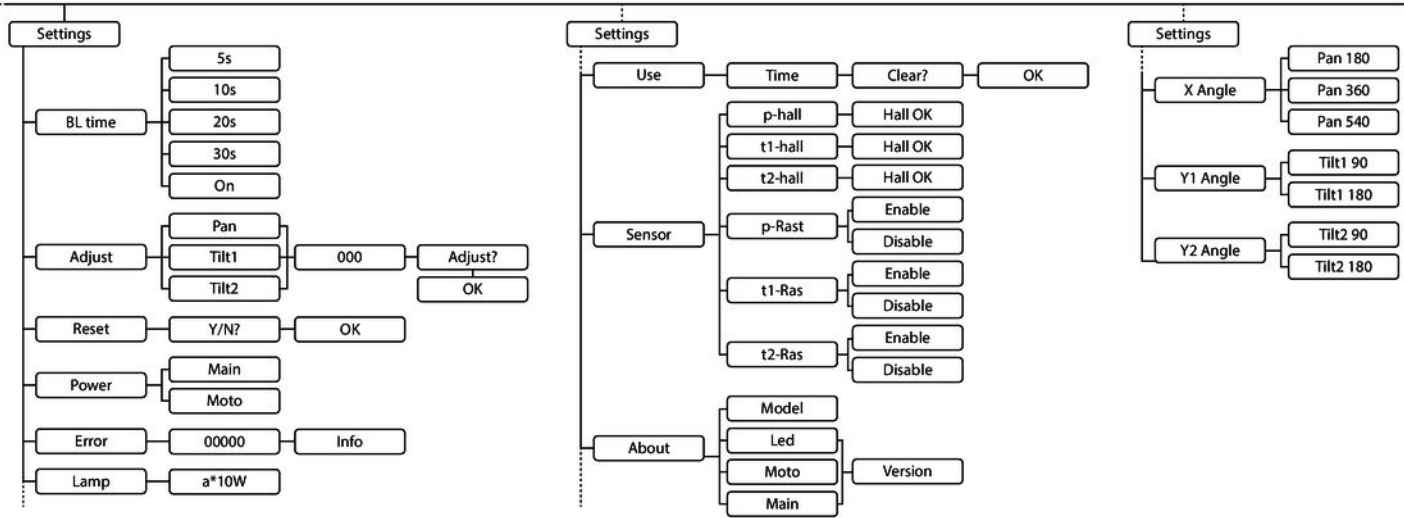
Settings

BL time

5s

10s

20s

30s

On

Adjust

Pan

Tilt1

Tilt2

000

Adjust?

OK

Reset

Y/N?

OK

Power

Main

Moto

Error

00000

Info

Lamp

a*10W

Settings

Use

Time

Clear?

OK

Sensor

p-hall

Hall OK

t1-hall

Hall OK

t2-hall

Hall OK

p-Rast

Enable

Disable

t1-Ras

Enable

Disable

t2-Ras

Enable

Disable

About

Model

Led

Moto

Main

Version

Settings

X Angle

Pan 180

Pan 360

Pan 540

Y1 Angle

Tilt1 90

Tilt1 180

Y2 Angle

Tilt2 90

Tilt2 180